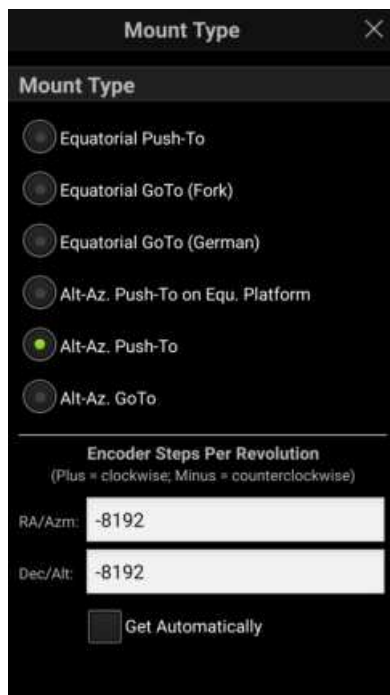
Mount Type

Mount Type

Equatorial Push-To

Equatorial GoTo (Fork)

Equatorial GoTo (German)

Alt-Az. Push-To on Equ. Platform

Alt-Az. Push-To

Alt-Az. GoTo

Encoder Steps Per Revolution
(Plus = clockwise; Minus = counterclockwise)

RA/Azm: -8192

Dec/Alt: -8192

Get Automatically